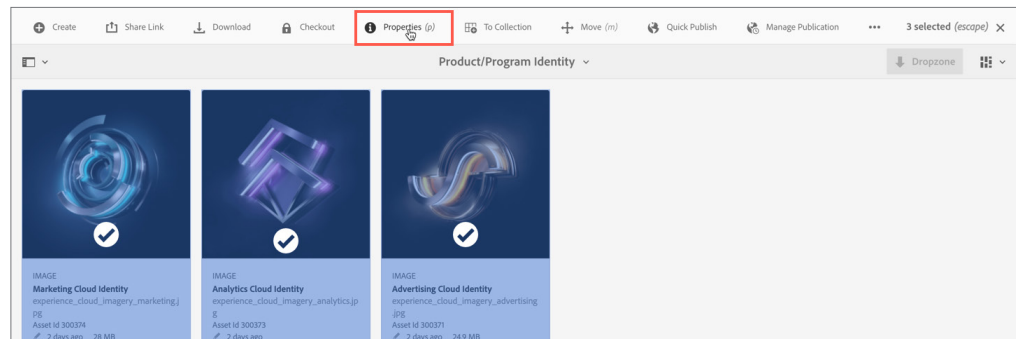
Create Share Link Download Checkout Properties (p) To Collection Move (m) Quick Publish Manage Publication ••• 3 selected (escape) ×

Product/Program Identity

Dropzone

IMAGE
Marketing Cloud Identity
experience_cloud_imagery_marketing.jpg
Asset Id 300374
2 days ago 28 MB

IMAGE
Analytics Cloud Identity
experience_cloud_imagery_analytics.jpg
Asset Id 300373
2 days ago

IMAGE
Advertising Cloud Identity
experience_cloud_imagery_advertising.jpg
Asset Id 300371
2 days ago 24.9 MB